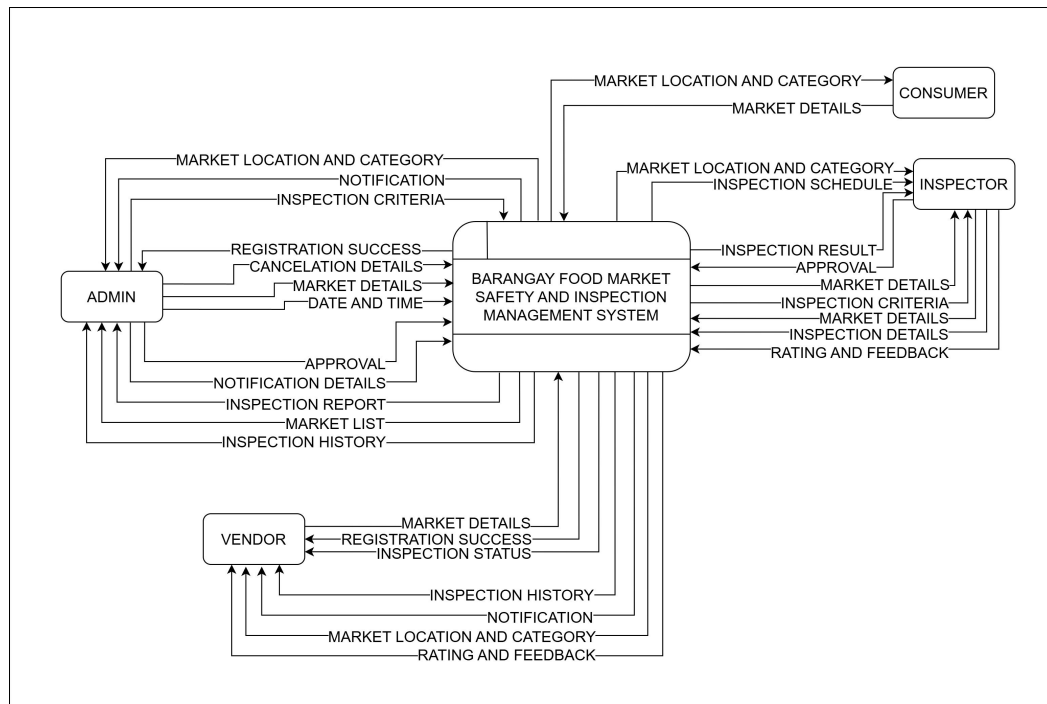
MARKET LOCATION AND CATEGORY
CONSUMER
MARKET DETAILS

MARKET LOCATION AND CATEGORY
NOTIFICATION
INSPECTION CRITERIA

MARKET LOCATION AND CATEGORY
INSPECTION SCHEDULE
INSPECTOR

REGISTRATION SUCCESS
CANCELATION DETAILS
MARKET DETAILS
DATE AND TIME
ADMIN

BARANGAY FOOD MARKET SAFETY AND INSPECTION MANAGEMENT SYSTEM

INSPECTION RESULT
APPROVAL
MARKET DETAILS
INSPECTION CRITERIA
MARKET DETAILS
INSPECTION DETAILS
RATING AND FEEDBACK

APPROVAL
NOTIFICATION DETAILS
INSPECTION REPORT
MARKET LIST
INSPECTION HISTORY

VENDOR
MARKET DETAILS
REGISTRATION SUCCESS
INSPECTION STATUS
INSPECTION HISTORY
NOTIFICATION
MARKET LOCATION AND CATEGORY
RATING AND FEEDBACK